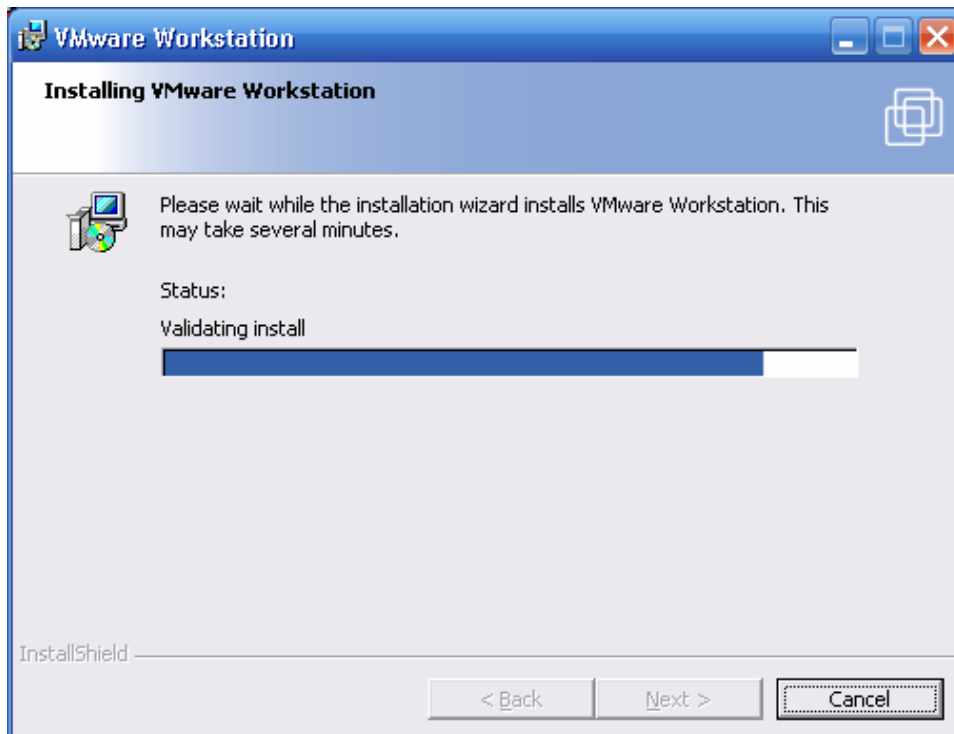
VMware Workstation

Installing VMware Workstation

Please wait while the installation wizard installs VMware Workstation. This may take several minutes.

Status:

Validating install

InstallShield

< Back

Next >

Cancel